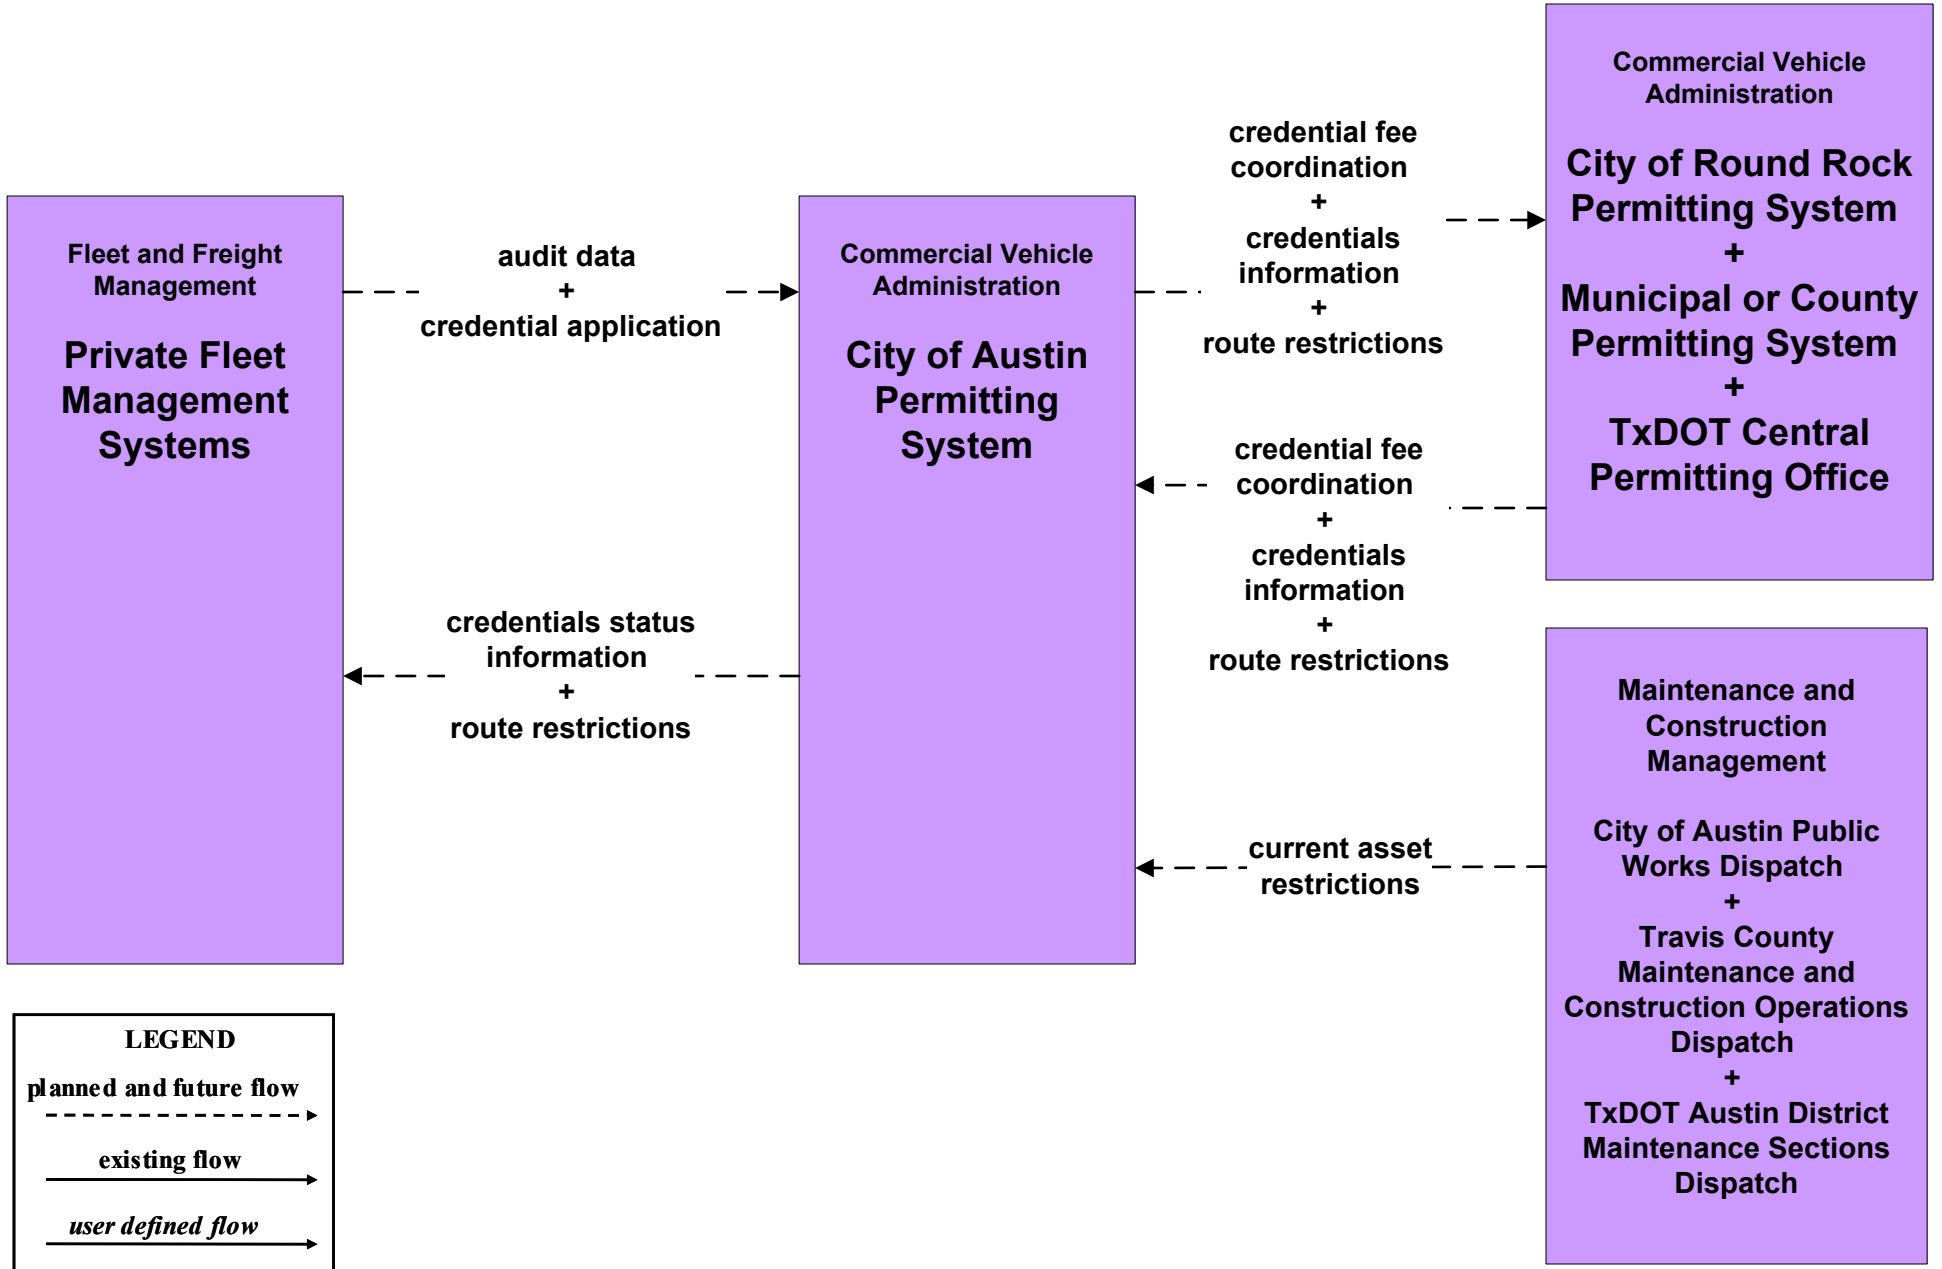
Fleet and Freight Management

Private Fleet Management Systems

audit data
+
credential application

Commercial Vehicle Administration

City of Austin Permitting System

credential fee coordination
+
credentials information
+
route restrictions

Commercial Vehicle Administration

City of Round Rock Permitting System
+
Municipal or County Permitting System
+
TxDOT Central Permitting Office

credential fee coordination
+
credentials information
+
route restrictions

credentials status information
+
route restrictions

Maintenance and Construction Management

City of Austin Public Works Dispatch
+
Travis County Maintenance and Construction Operations Dispatch
+
TxDOT Austin District Maintenance Sections Dispatch

current asset restrictions

LEGEND
planned and future flow
existing flow
user defined flow